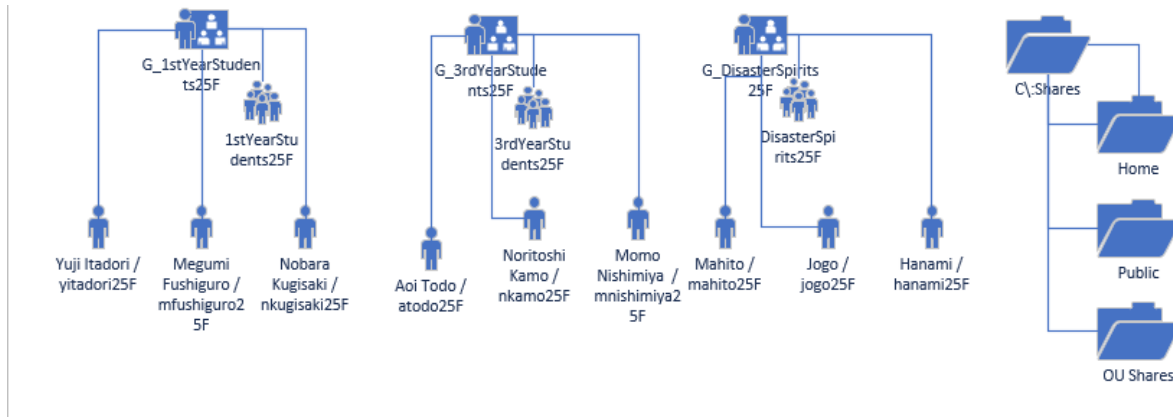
G_1stYearStudents25F

1stYearStudents25F

Yuji Itadori / yitadori25F

Megumi Fushiguro / mfushiguro25F

Nobara Kugisaki / nkugisaki25F

G_3rdYearStudents25F

3rdYearStudents25F

Aoi Todo / atodo25F

Noritoshi Kamo / nkamo25F

Momo Nishimiya / mnishimiya25F

G_DisasterSpirits25F

DisasterSpirits25F

Mahito / mahito25F

Jogo / jogo25F

Hanami / hanami25F

C\:Shares

Home

Public

OU Shares